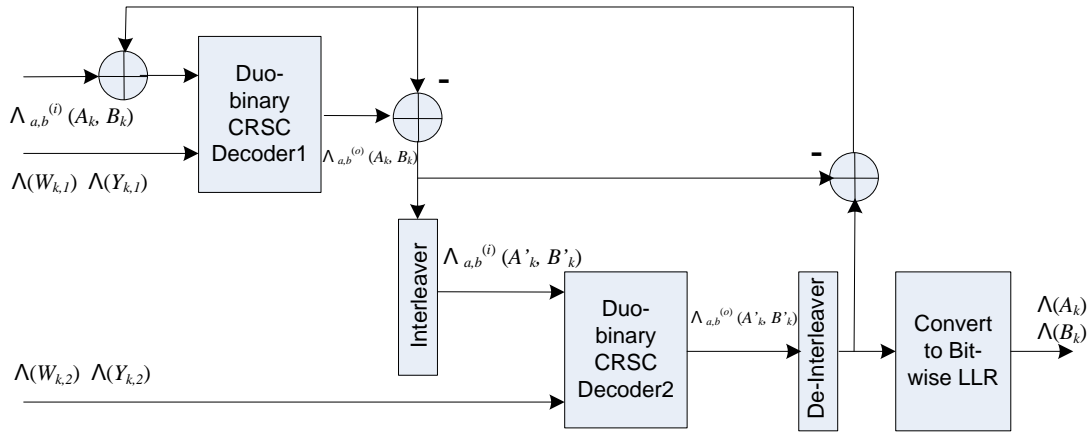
Duo-binary CRSC Decoder1

$\Lambda_{a,b}^{(i)}(A_k, B_k)$

$\Lambda(W_{k,1})$ $\Lambda(Y_{k,1})$

$\Lambda_{a,b}^{(o)}(A_k, B_k)$

-

-

Interleaver

$\Lambda_{a,b}^{(i)}(A'_k, B'_k)$

Duo-binary CRSC Decoder2

$\Lambda_{a,b}^{(o)}(A'_k, B'_k)$

De-Interleaver

Convert to Bit-wise LLR

$\Lambda(A_k)$
$\Lambda(B_k)$

$\Lambda(W_{k,2})$ $\Lambda(Y_{k,2})$